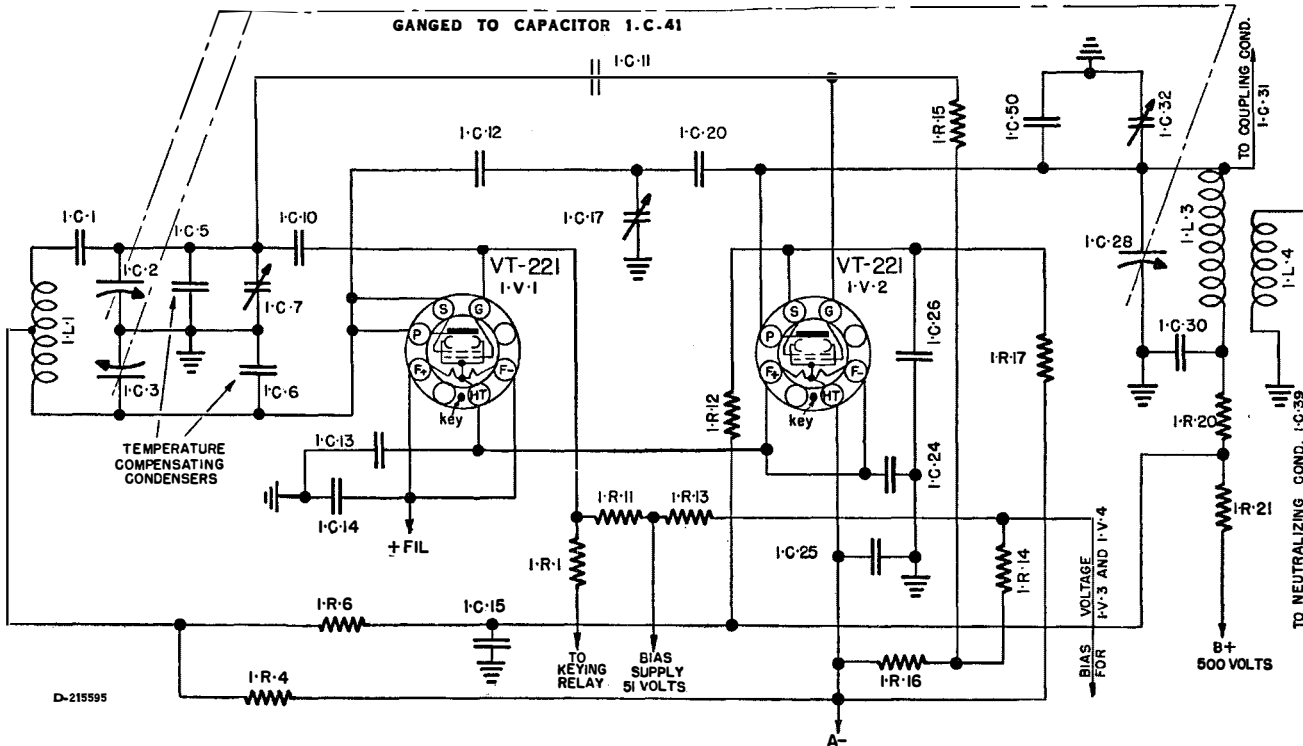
GANGED TO CAPACITOR 1.C.41

1·C·11

1·R·15

1·C·50

1·C·32

TO COUPLING COND. 1·C·31

1·C·12

1·C·20

1·C·1

1·C·5

1·C·10

1·C·2

1·C·7

1·C·17

1·L·1

1·C·3

1·C·6

VT-221
1·V·1

S G P F+ F- HT key

VT-221
1·V·2

S G P F+ F- HT key

1·C·26

1·C·28

1·L·3

1·L·4

1·C·30

1·R·17

1·R·12

1·R·20

TO NEUTRALIZING COND. 1·C·39

TEMPERATURE COMPENSATING CONDENSERS

1·C·13

1·C·24

1·C·14

+ FIL

1·R·11

1·R·13

1·R·21

1·R·1

1·C·25

1·R·14

BIAS VOLTAGE FOR 1·V·3 AND 1·V·4

1·R·6

1·C·15

TO KEYING RELAY

BIAS SUPPLY 51 VOLTS

B+ 500 VOLTS

1·R·4

1·R·16

D-215595

A-